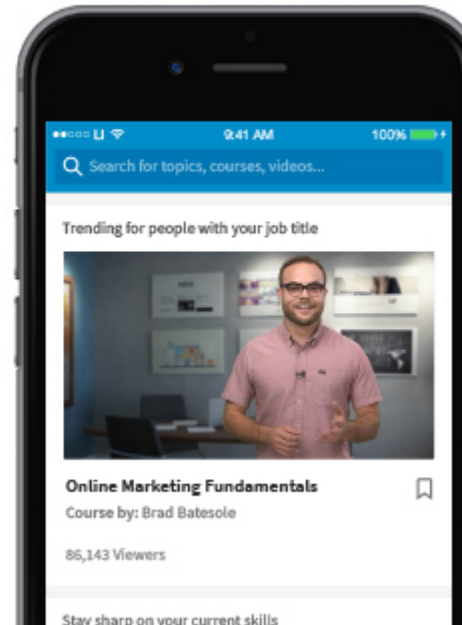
●●○○○ LI 

9:41 AM

100%

Search for topics, courses, videos...

Trending for people with your job title

Online Marketing Fundamentals

Course by: Brad Batesole

86,143 Viewers

Stay sharp on your current skills